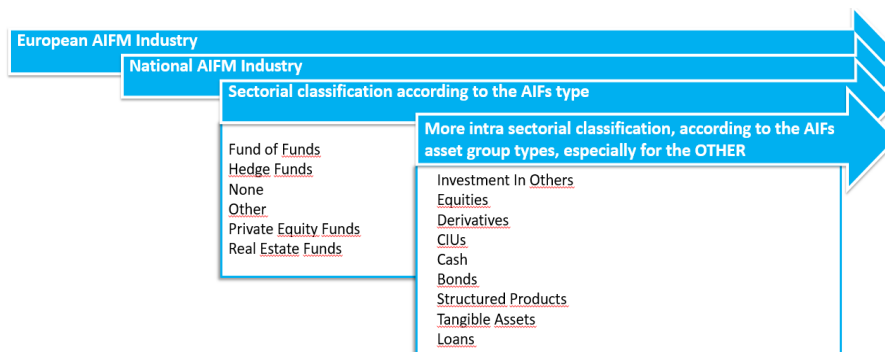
European AIFM Industry

National AIFM Industry

Sectorial classification according to the AIFs type

Fund of Funds
Hedge Funds
None
Other
Private Equity Funds
Real Estate Funds

More intra sectorial classification, according to the AIFs asset group types, especially for the OTHER

Investment In Others
Equities
Derivatives
CIUs
Cash
Bonds
Structured Products
Tangible Assets
Loans